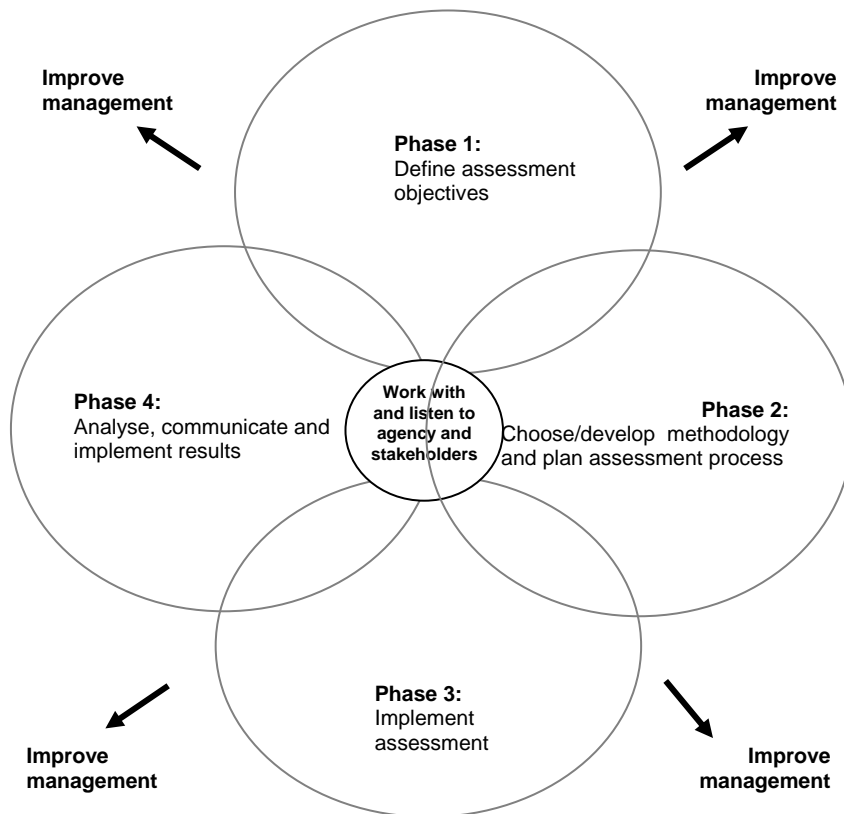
Improve management

Improve management

Phase 1:
Define assessment objectives

Phase 4:
Analyse, communicate and implement results

Work with and listen to agency and stakeholders

Phase 2:
Choose/develop methodology and plan assessment process

Phase 3:
Implement assessment

Improve management

Improve management